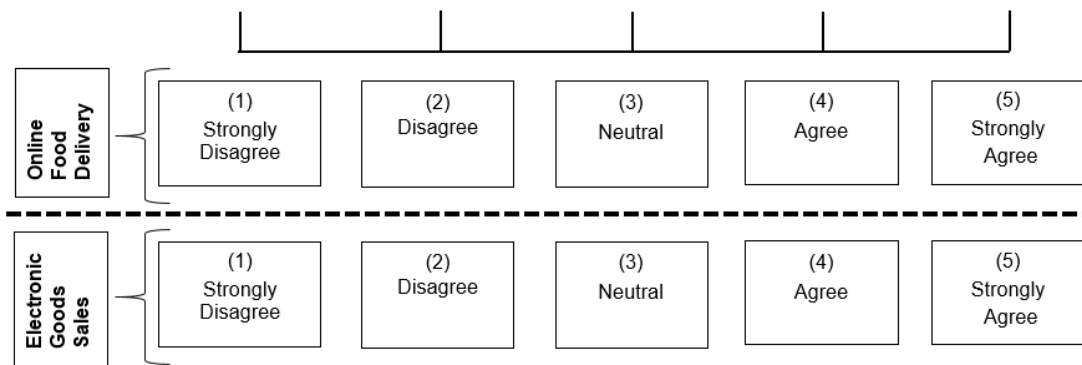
Online Food Delivery

(1)
Strongly Disagree

(2)
Disagree

(3)
Neutral

(4)
Agree

(5)
Strongly Agree

Electronic Goods Sales

(1)
Strongly Disagree

(2)
Disagree

(3)
Neutral

(4)
Agree

(5)
Strongly Agree